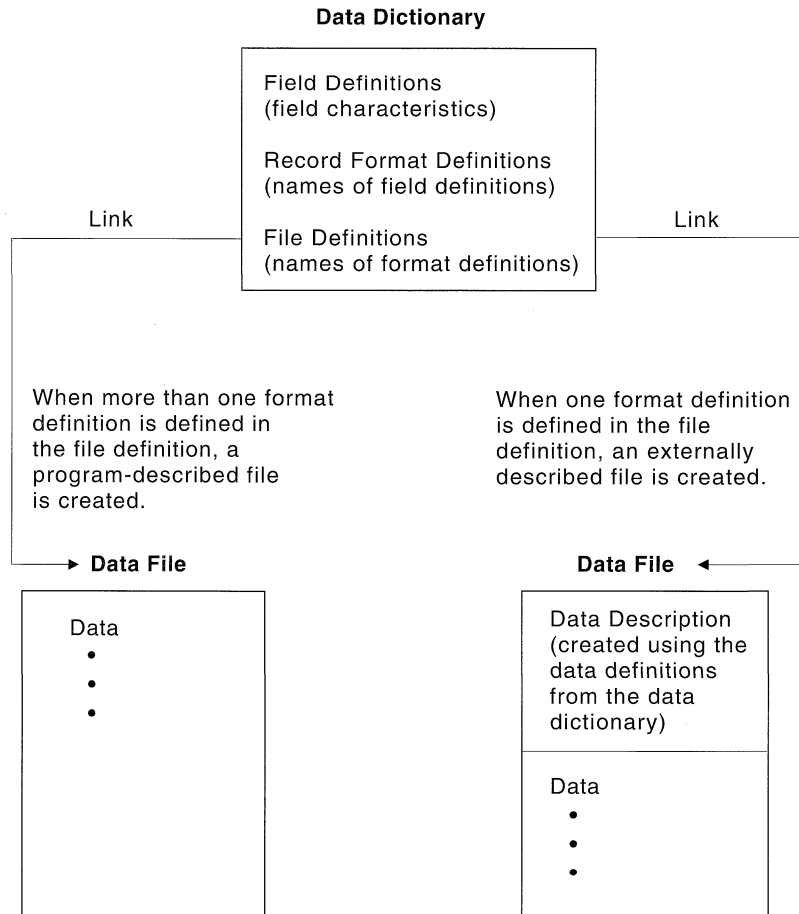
**Data Dictionary**

Field Definitions (field characteristics)

Record Format Definitions (names of field definitions)

File Definitions (names of format definitions)

Link

Link

When more than one format definition is defined in the file definition, a program-described file is created.

When one format definition is defined in the file definition, an externally described file is created.

**Data File**

Data
•
•
•

**Data File**

Data Description (created using the data definitions from the data dictionary)

Data
•
•
•